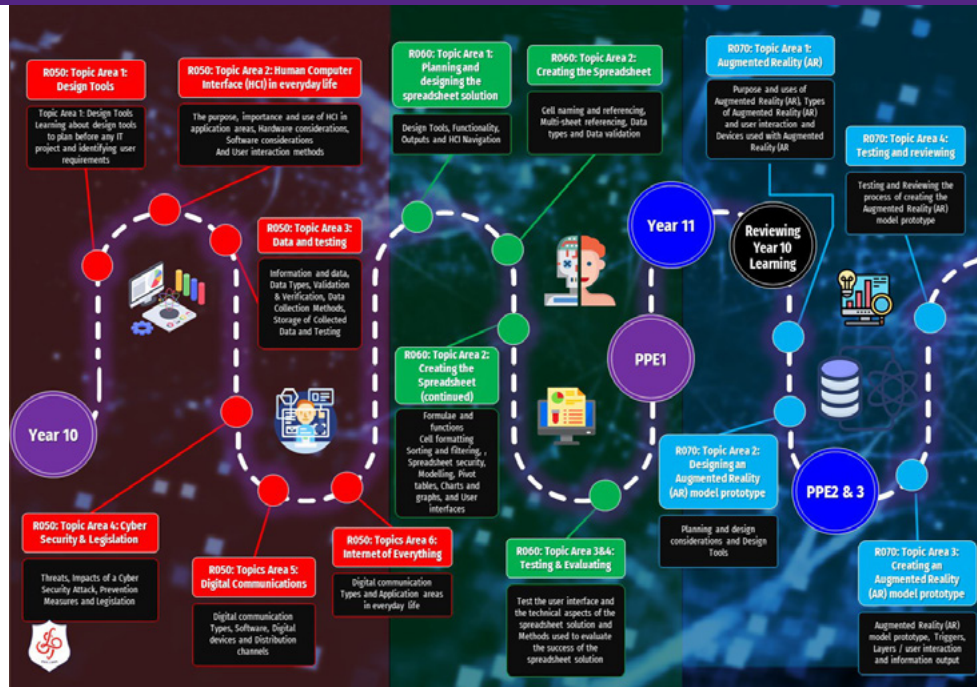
R050: Topic Area 1: Design Tools

Topic Area 1: Design Tools Learning about design tools to plan before any IT project and identifying user requirements

R050: Topic Area 2: Human Computer Interface (HCI) in everyday life

The purpose, importance and use of HCI in application areas, Hardware considerations, Software considerations And User interaction methods

R050: Topic Area 3: Data and testing

Information and data, Data Types, Validation & Verification, Data Collection Methods, Storage of Collected Data and Testing

Year 10

R050: Topic Area 4: Cyber Security & Legislation

Threats, Impacts of a Cyber Security Attack, Prevention Measures and Legislation

R050: Topics Area 5: Digital Communications

Digital communication Types, Software, Digital devices and Distribution channels

R050: Topics Area 6: Internet of Everything

Digital communication Types and Application areas in everyday life

R060: Topic Area 1: Planning and designing the spreadsheet solution

Design Tools, Functionality, Outputs and HCI Navigation

R060: Topic Area 2: Creating the Spreadsheet

Cell naming and referencing, Multi-sheet referencing, Data types and Data validation

R060: Topic Area 2: Creating the Spreadsheet (continued)

Formulae and functions Cell formatting Sorting and filtering, , Spreadsheet security, Modelling, Pivot tables, Charts and graphs, and User interfaces

PPE1

R060: Topic Area 3&4: Testing & Evaluating

Test the user interface and the technical aspects of the spreadsheet solution and Methods used to evaluate the success of the spreadsheet solution

Year 11

R070: Topic Area 1: Augmented Reality (AR)

Purpose and uses of Augmented Reality (AR), Types of Augmented Reality (AR) and user interaction and Devices used with Augmented Reality (AR

Reviewing Year 10 Learning

R070: Topic Area 4: Testing and reviewing

Testing and Reviewing the process of creating the Augmented Reality (AR) model prototype

R070: Topic Area 2: Designing an Augmented Reality (AR) model prototype

Planning and design considerations and Design Tools

PPE2 & 3

R070: Topic Area 3: Creating an Augmented Reality (AR) model prototype

Augmented Reality (AR) model prototype, Triggers, Layers / user interaction and information output